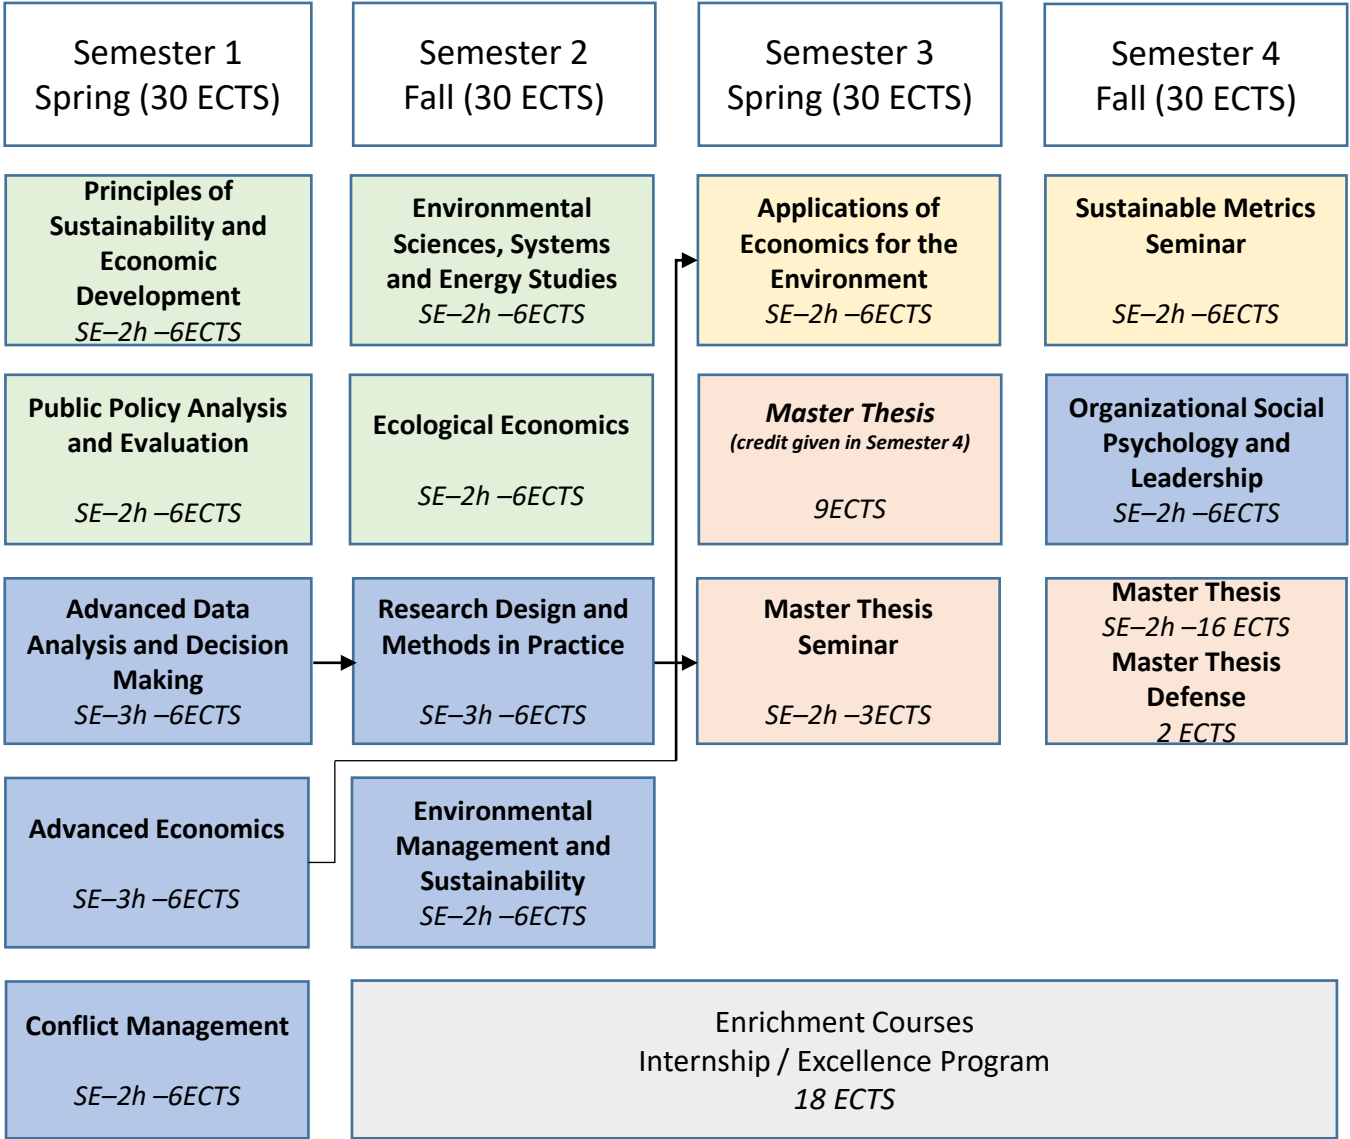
Semester 1
Spring (30 ECTS)

Semester 2
Fall (30 ECTS)

Semester 3
Spring (30 ECTS)

Semester 4
Fall (30 ECTS)

Principles of Sustainability and Economic Development
SE–2h –6ECTS

Environmental Sciences, Systems and Energy Studies
SE–2h –6ECTS

Applications of Economics for the Environment
SE–2h –6ECTS

Sustainable Metrics Seminar
SE–2h –6ECTS

Public Policy Analysis and Evaluation
SE–2h –6ECTS

Ecological Economics
SE–2h –6ECTS

Master Thesis
(credit given in Semester 4)
9ECTS

Organizational Social Psychology and Leadership
SE–2h –6ECTS

Advanced Data Analysis and Decision Making
SE–3h –6ECTS

Research Design and Methods in Practice
SE–3h –6ECTS

Master Thesis Seminar
SE–2h –3ECTS

Master Thesis
SE–2h –16 ECTS
Master Thesis Defense
2 ECTS

Advanced Economics
SE–3h –6ECTS

Environmental Management and Sustainability
SE–2h –6ECTS

Conflict Management
SE–2h –6ECTS

Enrichment Courses
Internship / Excellence Program
18 ECTS